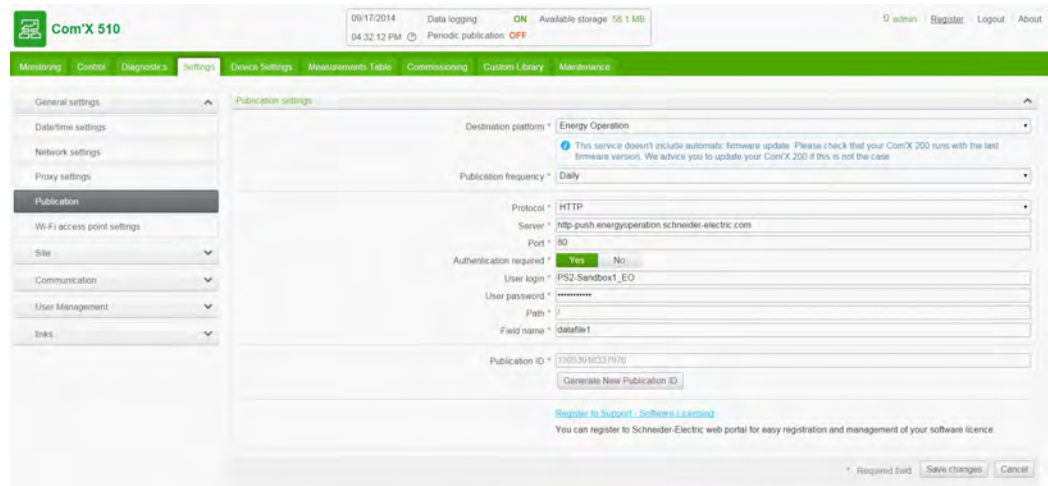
Com'X 510

09/17/2014 04:32:12 PM Data logging ON Available storage 58.1 MB Periodic publication OFF

admin Register Logout About

Monitoring Control Diagnostics Settings Device Settings Measurements Table Commissioning Custom Library Maintenance

General settings
Date/time settings
Network settings
Proxy settings
Publication
Wi-Fi access point settings
Site
Communication
User Management
Inks

Publication settings

Destination platform * Energy Operation

This service doesn't include automatic firmware update. Please check that your Com'X 200 runs with the last firmware version. We advice you to update your Com'X 200 if this is not the case

Publication frequency * Daily

Protocol * HTTP
Server * http-push.energyoperation.schneider-electric.com
Port * 80
Authentication required * Yes No
User login * PS2-Sandbox1_EO
User password * ••••••••••••
Path * /
Field name * datafile1

Publication ID * 13053610337970
Generate New Publication ID

Register to Support - Software Licensing
You can register to Schneider-Electric web portal for easy registration and management of your software licence

* Required field Save changes Cancel